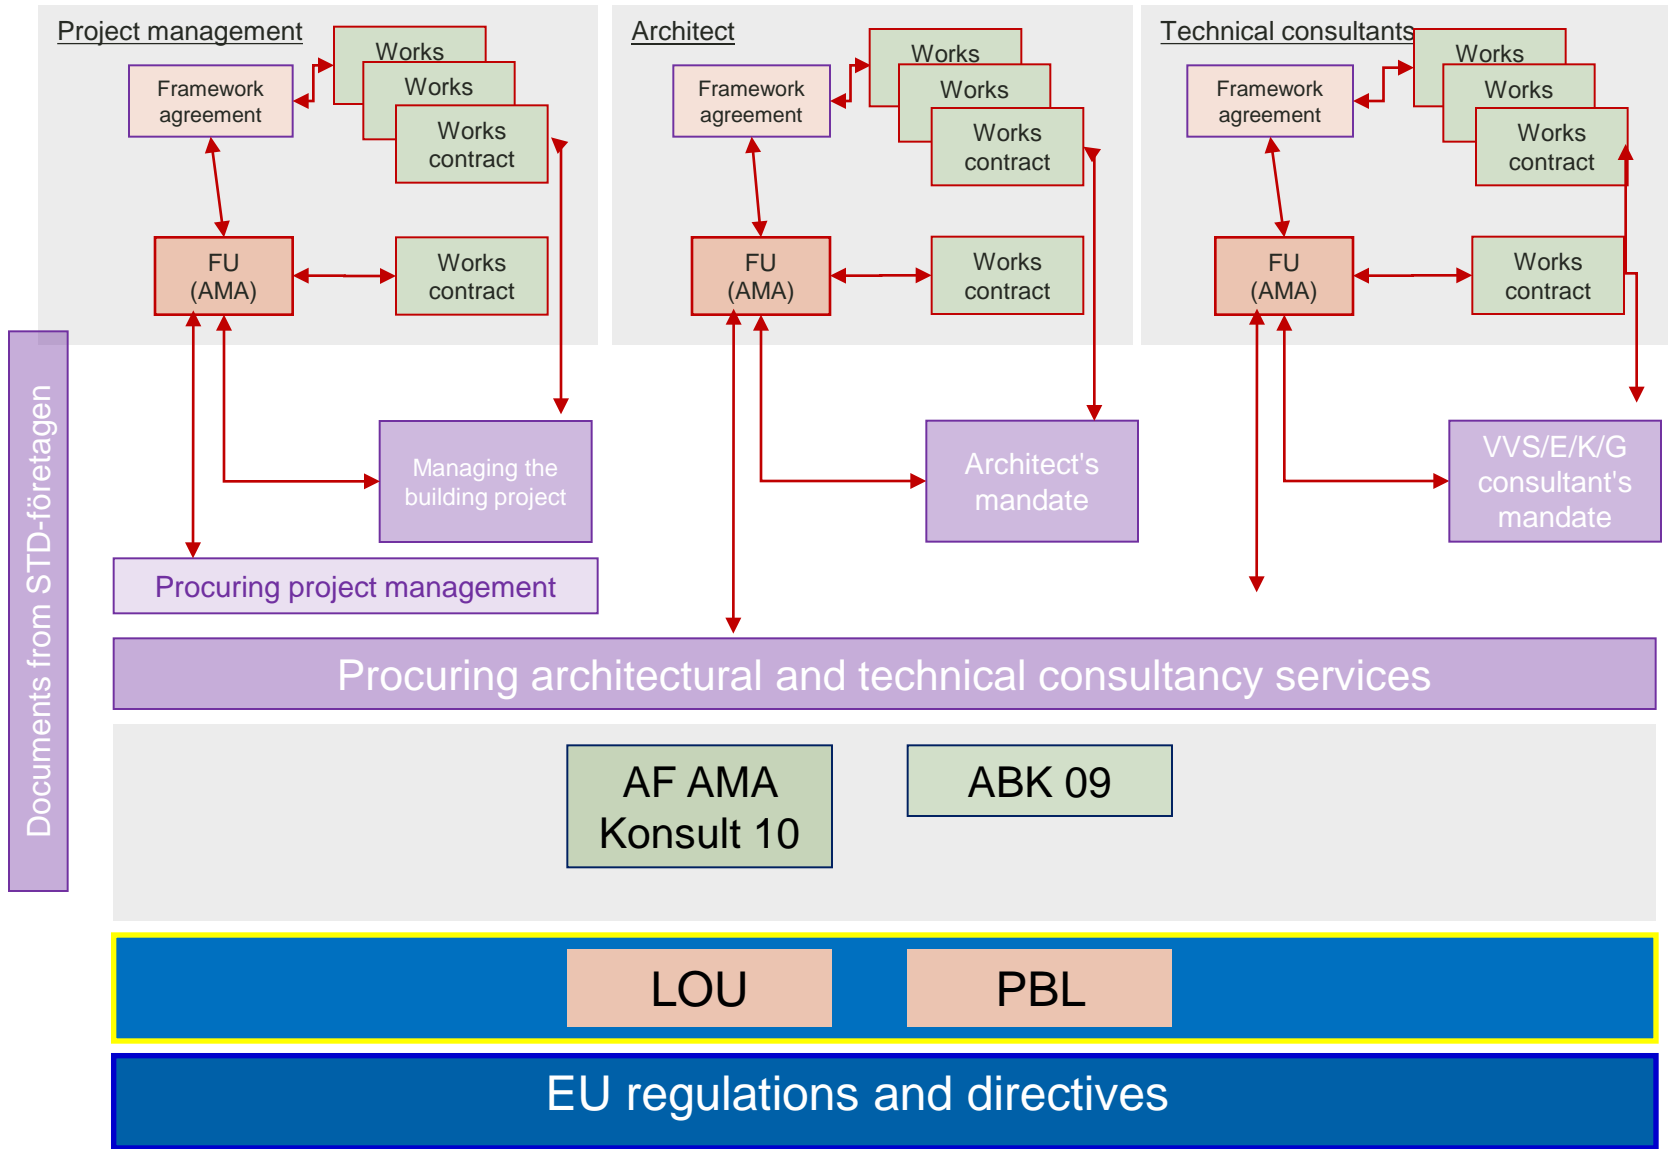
Documents from STD-företagen

Project management

Works

Works

Framework agreement

Works contract

FU (AMA)

Works contract

Managing the building project

Procuring project management

Architect

Works

Works

Framework agreement

Works contract

FU (AMA)

Works contract

Architect's mandate

Technical consultants

Works

Works

Framework agreement

Works contract

FU (AMA)

Works contract

VVS/E/K/G consultant's mandate

Procuring architectural and technical consultancy services

AF AMA Konsult 10

ABK 09

LOU

PBL

EU regulations and directives